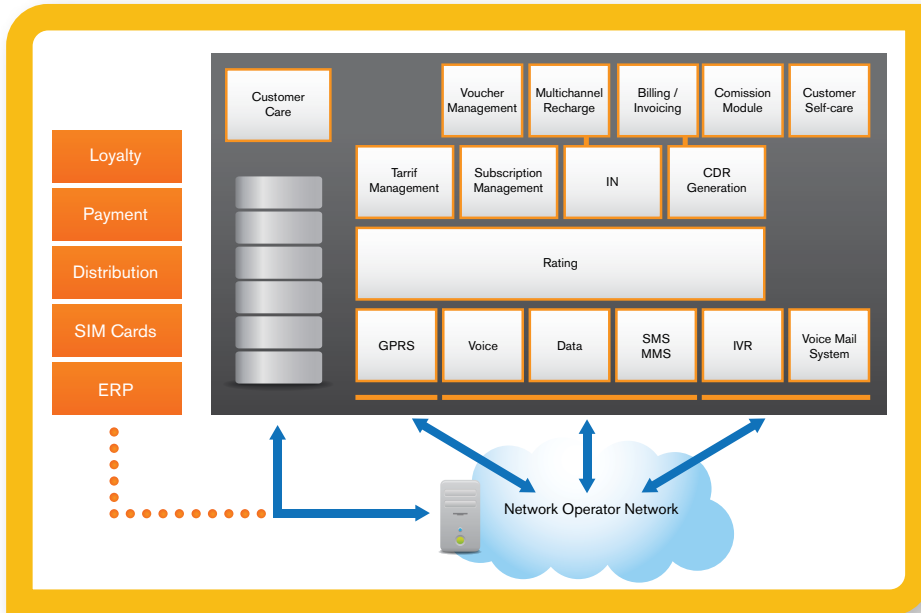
Loyalty

Payment

Distribution

SIM Cards

ERP

Customer Care

Voucher Management

Multichannel Recharge

Billing / Invoicing

Comission Module

Customer Self-care

Tarrif Management

Subscription Management

IN

CDR Generation

Rating

GPRS

Voice

Data

SMS MMS

IVR

Voice Mail System

Network Operator Network